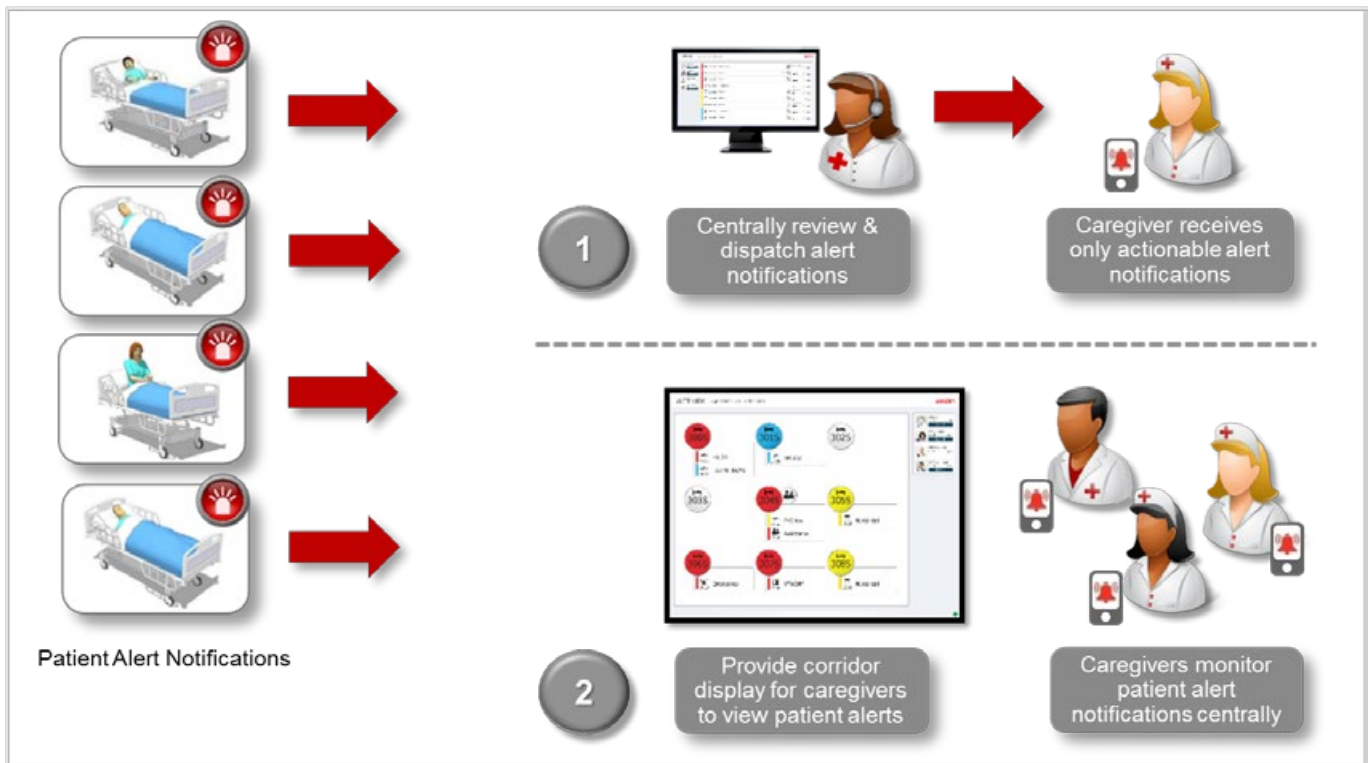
Patient Alert Notifications

1

Centrally review & dispatch alert notifications

Caregiver receives only actionable alert notifications

2

Provide corridor display for caregivers to view patient alerts

Caregivers monitor patient alert notifications centrally